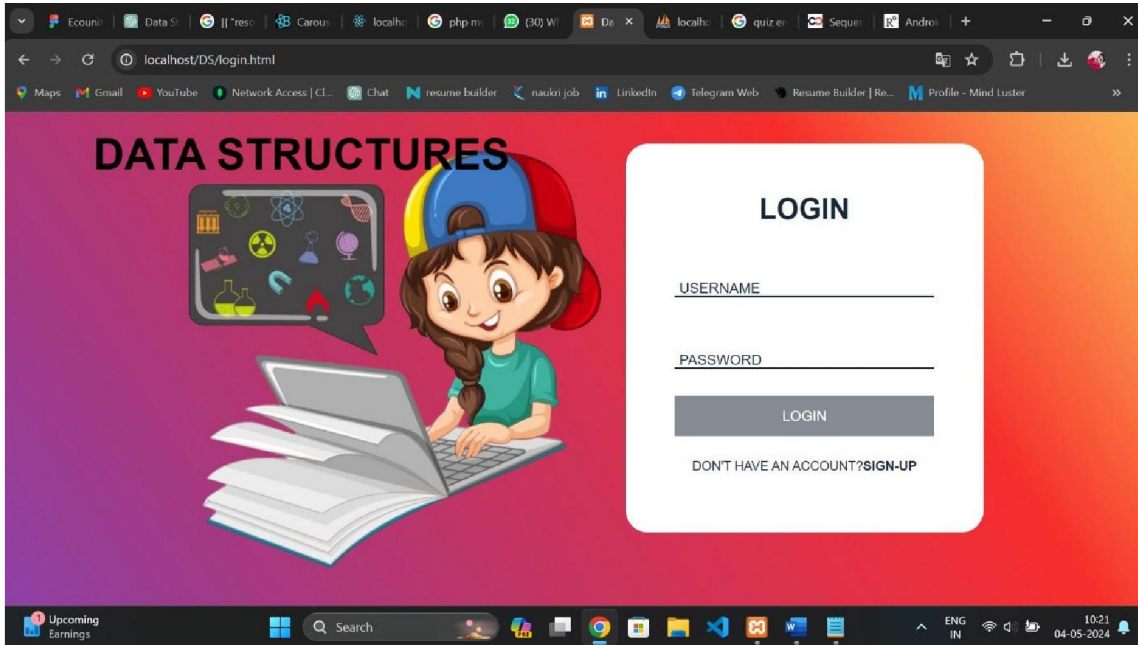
Ecounit | Data St | {{"reso | Carous | localho | php m | (30) W | Da × | localho | quiz er | Sequer | Androi | +

localhost/DS/login.html

Maps Gmail YouTube Network Access | Cl... Chat resume builder naukri job LinkedIn Telegram Web Resume Builder | Re... Profile - Mind Luster »

DATA STRUCTURES

LOGIN

USERNAME

PASSWORD

LOGIN

DON'T HAVE AN ACCOUNT?SIGN-UP

1 Upcoming Earnings

Search

ENG IN

10:21 04-05-2024